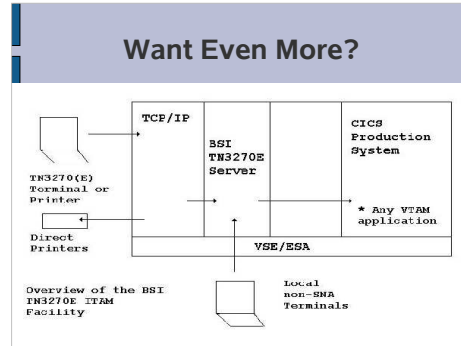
Want Even More?

TCP/IP

BSI TN3270E Server

CICS Production System

TN3270(E) Terminal or Printer

Direct Printers

* Any VTAM application

VSE/ESA

Overview of the BSI TN3270E ITAM Facility

Local non-SNA Terminals